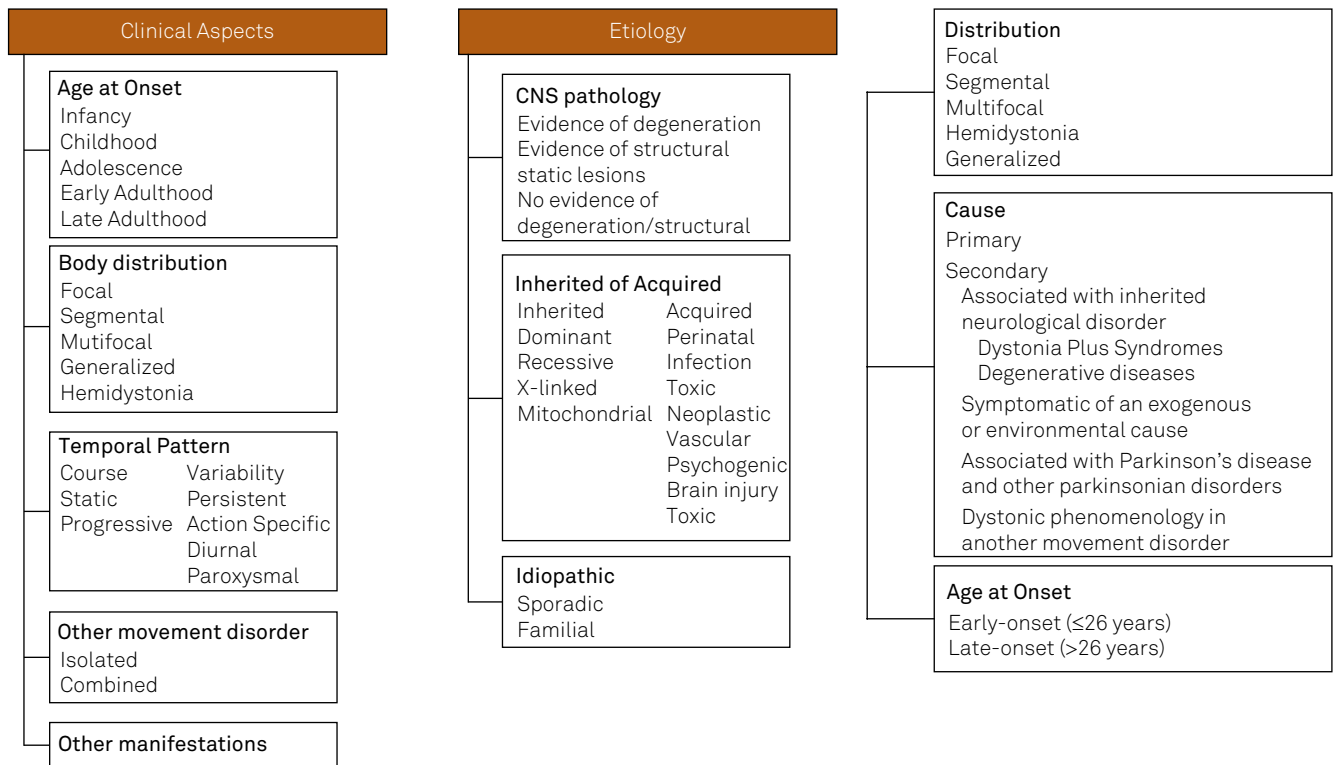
Clinical Aspects

Age at Onset
Infancy
Childhood
Adolescence
Early Adulthood
Late Adulthood

Body distribution
Focal
Segmental
Mutifocal
Generalized
Hemidystonia

Temporal Pattern
Course
Static
Progressive

Variability
Persistent
Action Specific
Diurnal
Paroxysmal

Other movement disorder
Isolated
Combined

Other manifestations

Etiology

CNS pathology
Evidence of degeneration
Evidence of structural static lesions
No evidence of degeneration/structural

Inherited of Acquired
Inherited
Dominant
Recessive
X-linked
Mitochondrial

Acquired
Perinatal
Infection
Toxic
Neoplastic
Vascular
Psychogenic
Brain injury
Toxic

Idiopathic
Sporadic
Familial

Distribution
Focal
Segmental
Multifocal
Hemidystonia
Generalized

Cause
Primary
Secondary
Associated with inherited neurological disorder
Dystonia Plus Syndromes
Degenerative diseases
Symptomatic of an exogenous or environmental cause
Associated with Parkinson's disease and other parkinsonian disorders
Dystonic phenomenology in another movement disorder

Age at Onset
Early-onset (≤26 years)
Late-onset (>26 years)